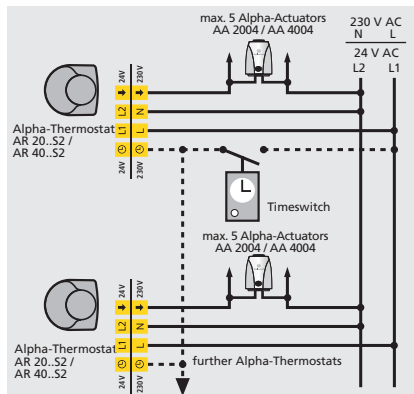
max. 5 Alpha-Actuators
AA 2004 / AA 4004

230 V AC
N L
24 V AC
L2 L1

24V 230V
L2 N
L1 L

Alpha-Thermostat
AR 20..S2 /
AR 40..S2

24V 230V

Timeswitch

max. 5 Alpha-Actuators
AA 2004 / AA 4004

24V 230V
L2 N
L1 L

Alpha-Thermostat
AR 20..S2 /
AR 40..S2

24V 230V

further Alpha-Thermostats